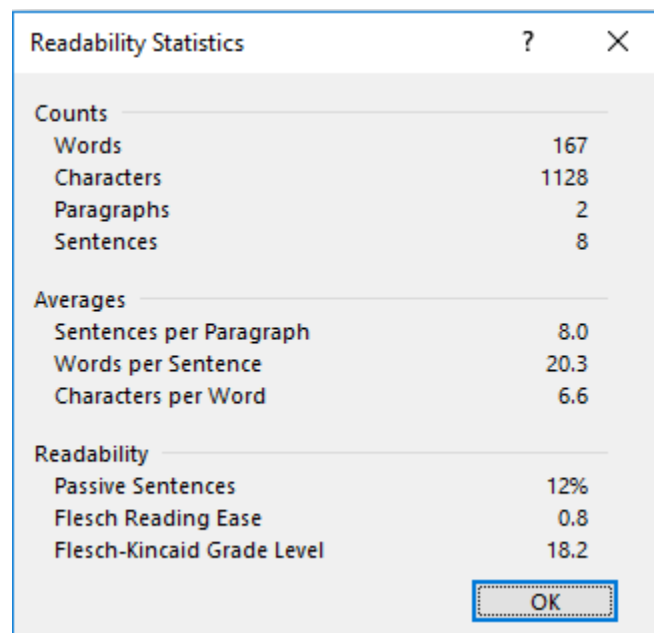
Readability Statistics ? ×

Counts
Words 167
Characters 1128
Paragraphs 2
Sentences 8

Averages
Sentences per Paragraph 8.0
Words per Sentence 20.3
Characters per Word 6.6

Readability
Passive Sentences 12%
Flesch Reading Ease 0.8
Flesch-Kincaid Grade Level 18.2

OK